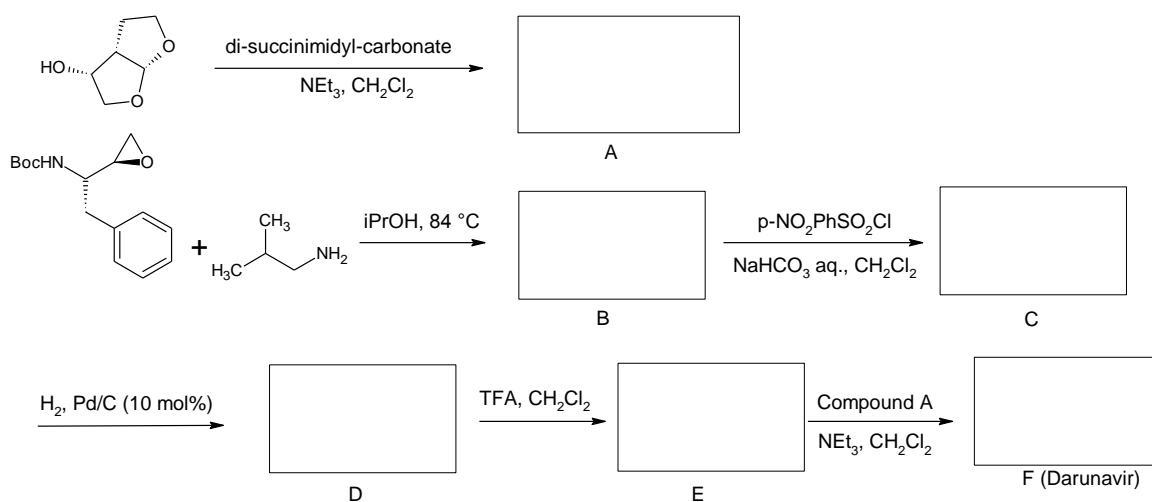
HO

O

O

di-succinimidyl-carbonate

$NEt_3$, $CH_2Cl_2$

A

BocHN

O

+

$CH_3$

$H_3C$

$NH_2$

iPrOH, 84 °C

B

p-$NO_2PhSO_2Cl$

$NaHCO_3$ aq., $CH_2Cl_2$

C

$H_2$, Pd/C (10 mol%)

D

TFA, $CH_2Cl_2$

E

Compound A

$NEt_3$, $CH_2Cl_2$

F (Darunavir)